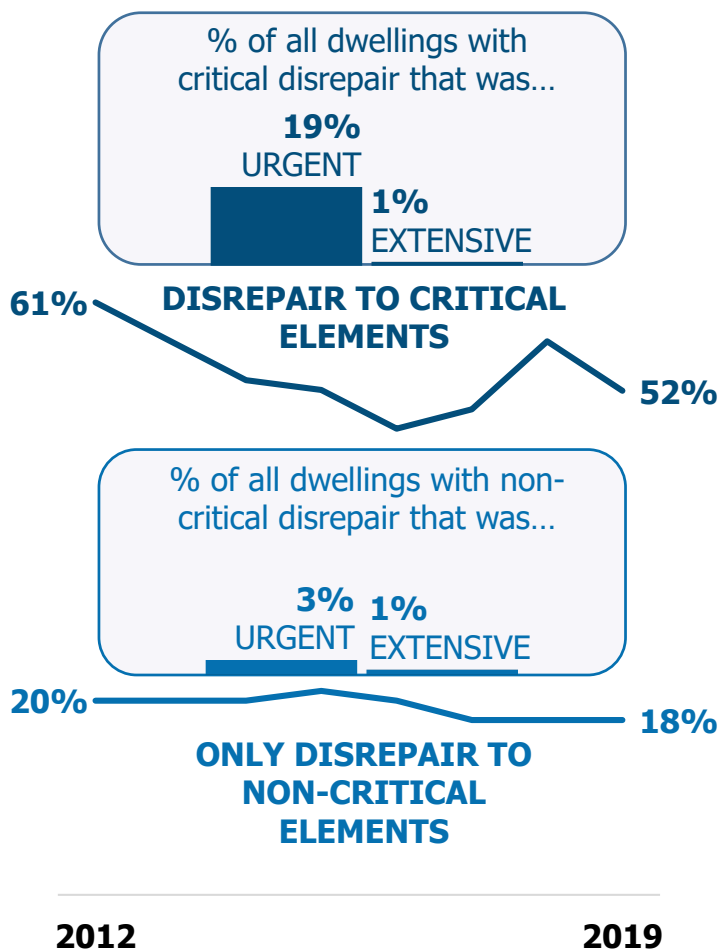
% of all dwellings with critical disrepair that was…

19%
URGENT

1%
EXTENSIVE

61%

DISREPAIR TO CRITICAL ELEMENTS

52%

% of all dwellings with non-critical disrepair that was…

3%
URGENT

1%
EXTENSIVE

20%

18%

ONLY DISREPAIR TO NON-CRITICAL ELEMENTS

2012

2019